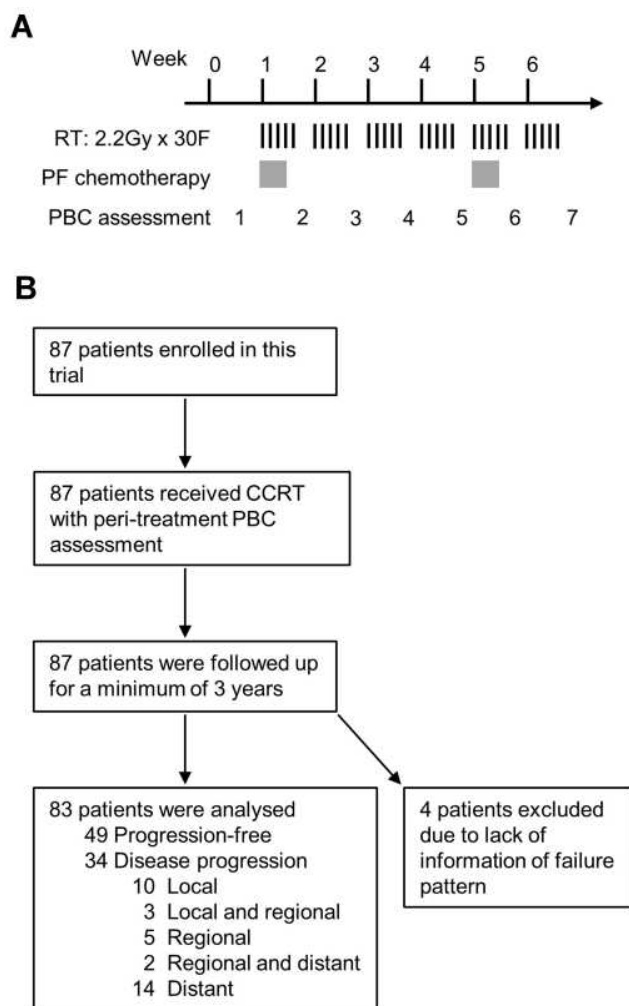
A

Week 0 1 2 3 4 5 6

RT: 2.2Gy x 30F

PF chemotherapy

PBC assessment 1 2 3 4 5 6 7

B

87 patients enrolled in this trial

87 patients received CCRT with peri-treatment PBC assessment

87 patients were followed up for a minimum of 3 years

83 patients were analysed
49 Progression-free
34 Disease progression
10 Local
3 Local and regional
5 Regional
2 Regional and distant
14 Distant

4 patients excluded due to lack of information of failure pattern